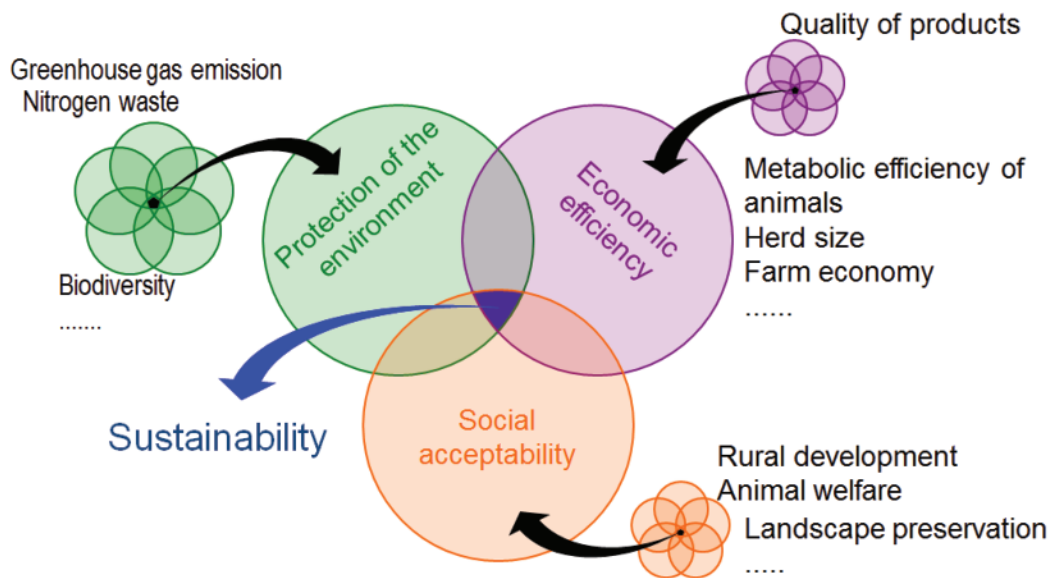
Greenhouse gas emission
Nitrogen waste

Biodiversity
.......

Protection of the environment

Quality of products

Economic efficiency

Metabolic efficiency of animals
Herd size
Farm economy
......

Sustainability

Social acceptability

Rural development
Animal welfare
Landscape preservation
.....